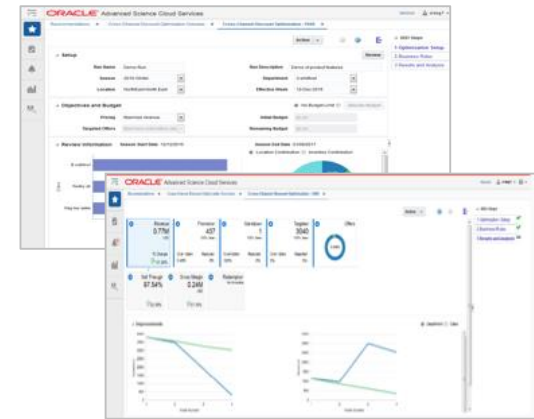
ORACLE Advanced Science Cloud Services

Active

Setup

Run Name Demo Run

Run Description Demo of product features

Location

Objectives and Budget

Pricing

Targeted Offers

Review Information

ORACLE Advanced Science Cloud Services

Revenue 0.77M

Promotion 437

Sell Through 97.54%

Gross Margin 0.24M

Offers